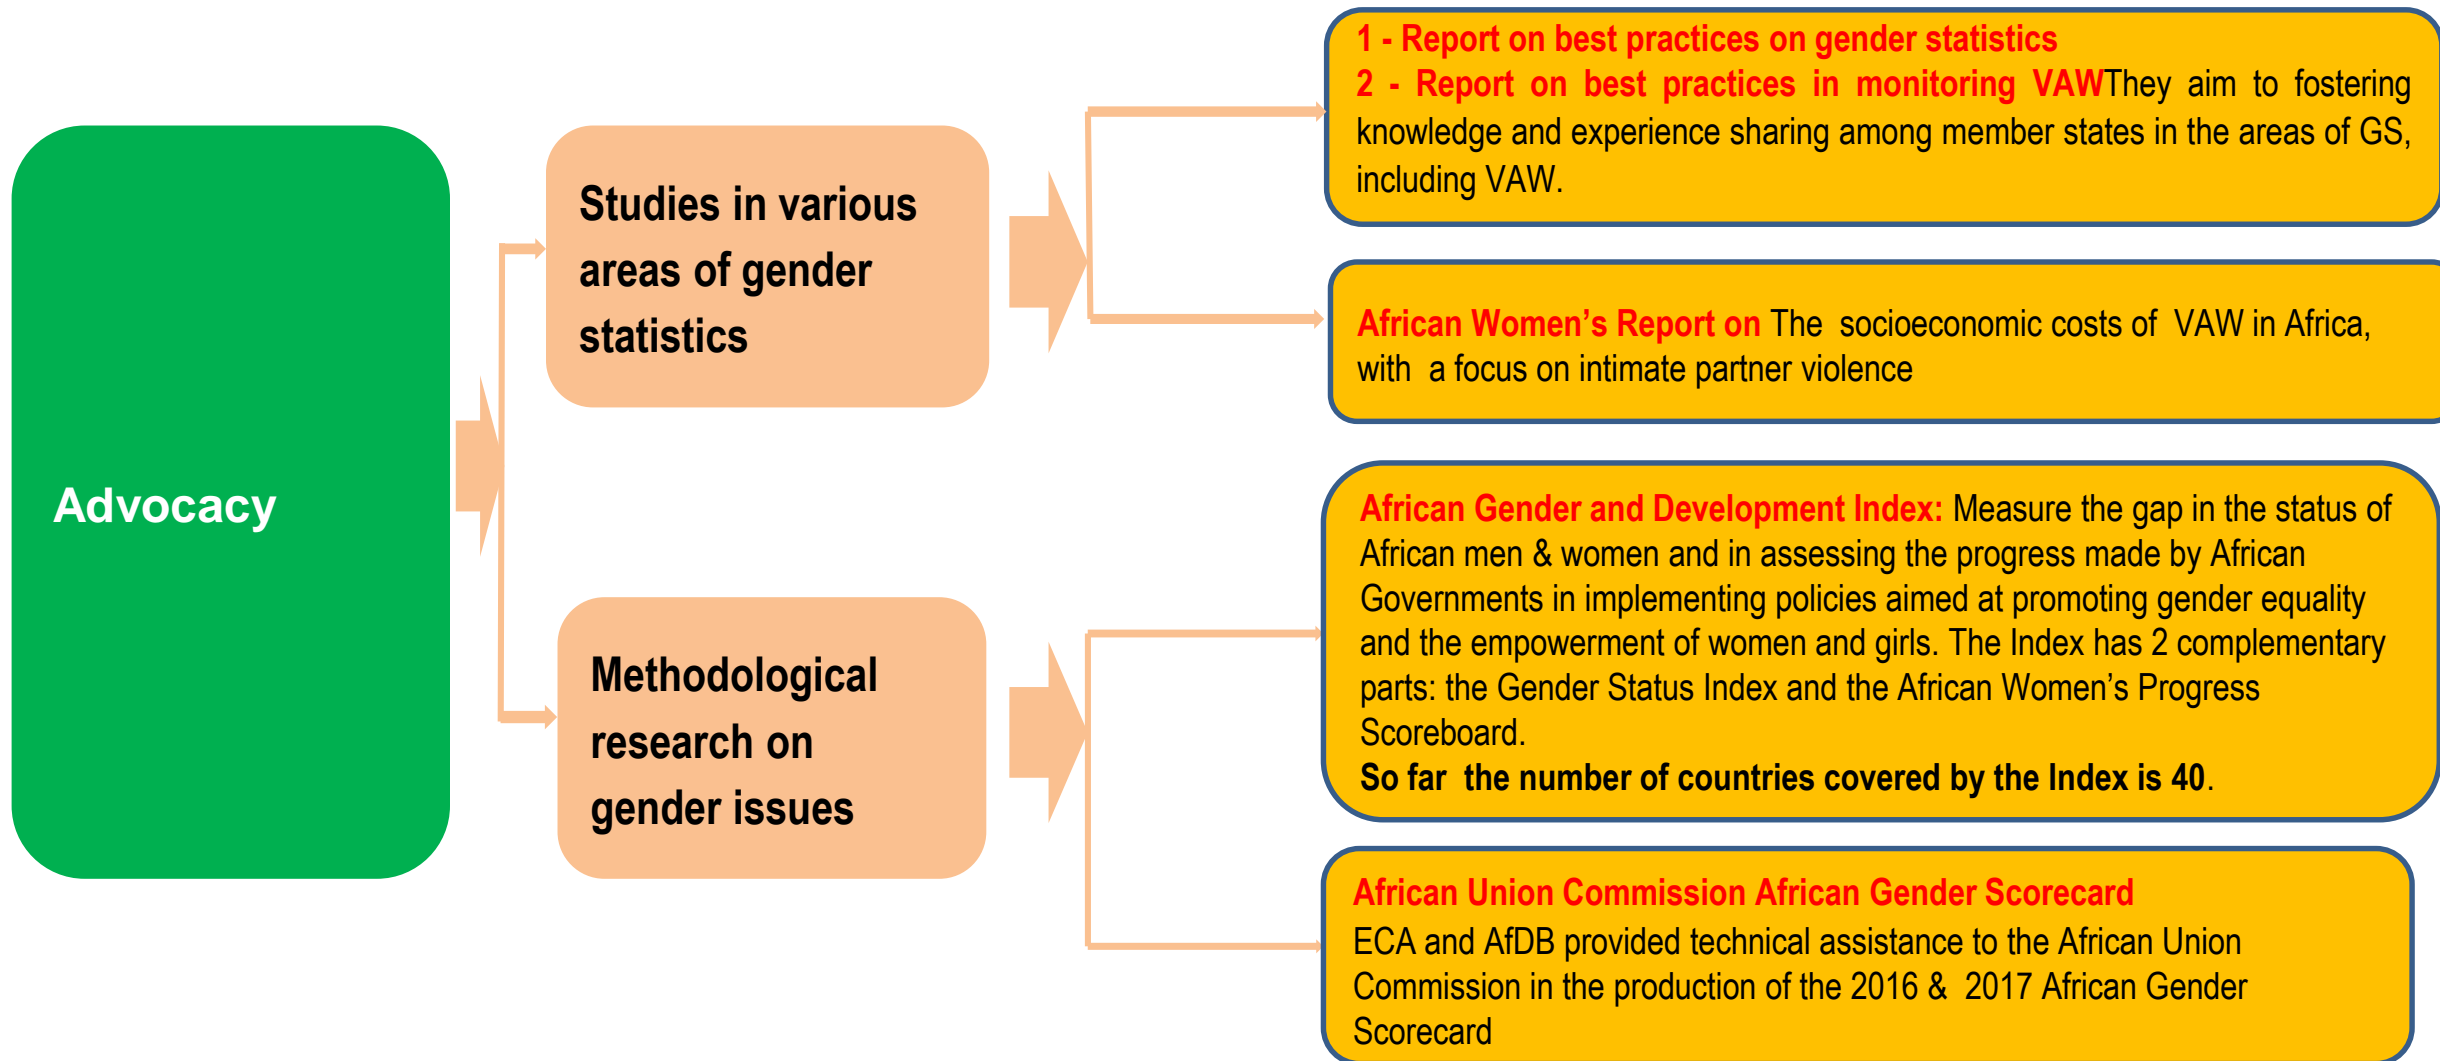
Advocacy

Studies in various areas of gender statistics

Methodological research on gender issues

1 - Report on best practices on gender statistics
2 - Report on best practices in monitoring VAWThey aim to fostering knowledge and experience sharing among member states in the areas of GS, including VAW.

African Women's Report on The socioeconomic costs of VAW in Africa, with a focus on intimate partner violence

African Gender and Development Index: Measure the gap in the status of African men & women and in assessing the progress made by African Governments in implementing policies aimed at promoting gender equality and the empowerment of women and girls. The Index has 2 complementary parts: the Gender Status Index and the African Women's Progress Scoreboard.
So far the number of countries covered by the Index is 40.

African Union Commission African Gender Scorecard
ECA and AfDB provided technical assistance to the African Union Commission in the production of the 2016 & 2017 African Gender Scorecard